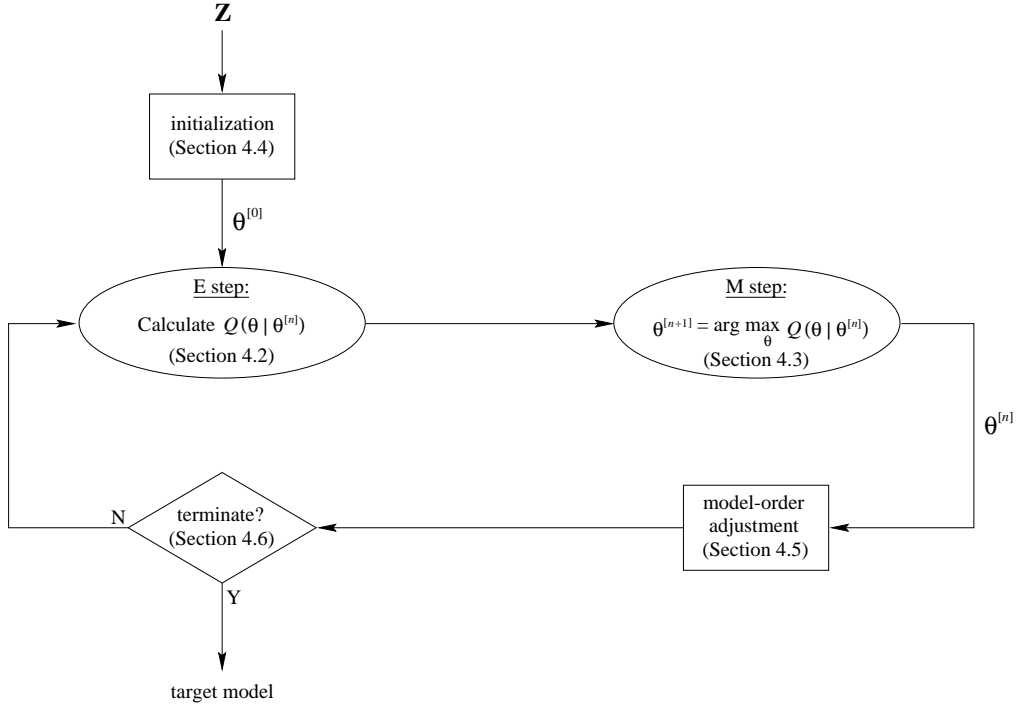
$\mathbf{Z}$

initialization
(Section 4.4)

$\theta^{[0]}$

E step:
Calculate $Q(\theta \mid \theta^{[n]})$
(Section 4.2)

M step:
$\theta^{[n+1]} = \arg\max_{\theta} Q(\theta \mid \theta^{[n]})$
(Section 4.3)

$\theta^{[n]}$

model-order
adjustment
(Section 4.5)

N

terminate?
(Section 4.6)

Y

target model